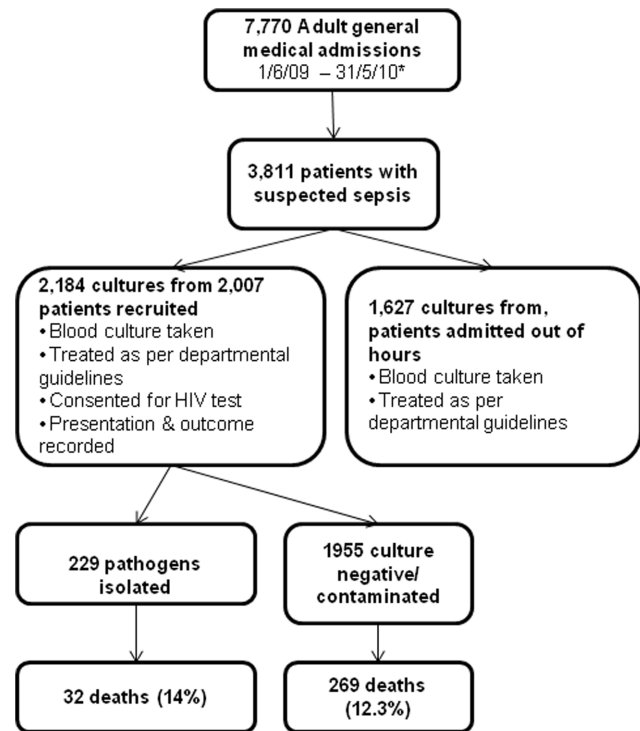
7,770 Adult general medical admissions
1/6/09 – 31/5/10*

3,811 patients with suspected sepsis

2,184 cultures from 2,007 patients recruited
• Blood culture taken
• Treated as per departmental guidelines
• Consented for HIV test
• Presentation & outcome recorded

1,627 cultures from, patients admitted out of hours
• Blood culture taken
• Treated as per departmental guidelines

229 pathogens isolated

1955 culture negative/ contaminated

32 deaths (14%)

269 deaths (12.3%)